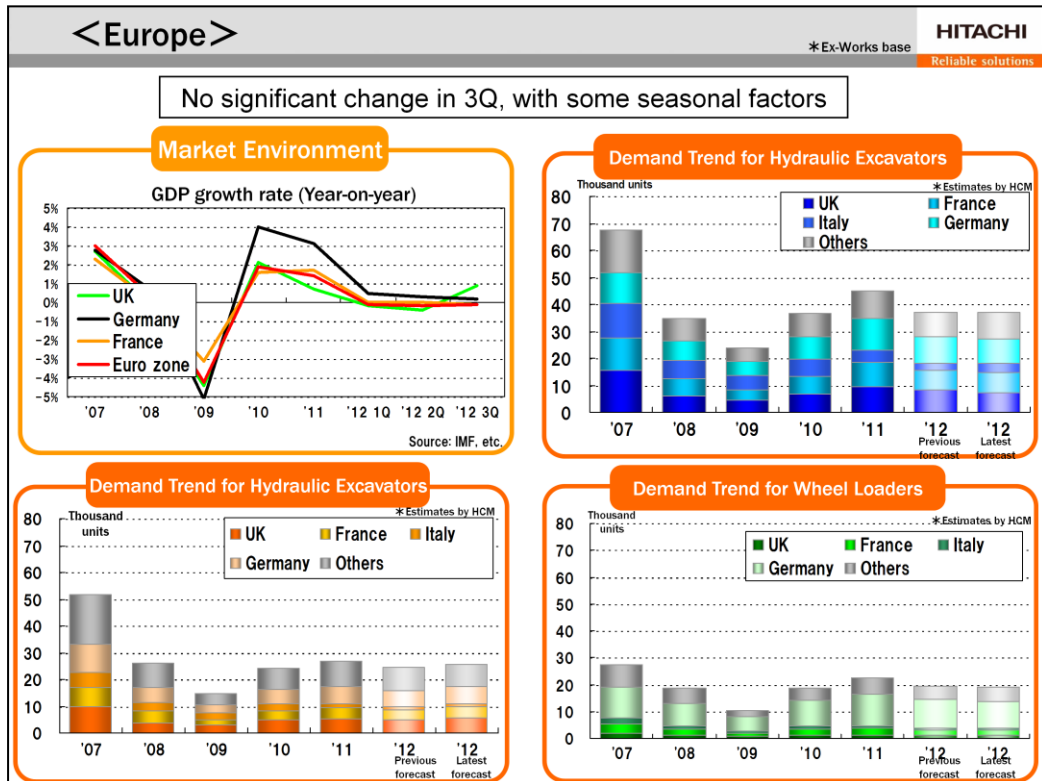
＜Europe＞

＊Ex-Works base

HITACHI
Reliable solutions

No significant change in 3Q, with some seasonal factors

Market Environment

GDP growth rate (Year-on-year)

5%
4%
3%
2%
1%
0%
-1%
-2%
-3%
-4%
-5%

UK
Germany
France
Euro zone

'07 '08 '09 '10 '11 '12 1Q '12 2Q '12 3Q

Source: IMF, etc.

Demand Trend for Hydraulic Excavators

Thousand units

＊Estimates by HCM

UK
France
Italy
Germany
Others

80
70
60
50
40
30
20
10
0

'07 '08 '09 '10 '11 '12 Previous forecast '12 Latest forecast

Demand Trend for Hydraulic Excavators

Thousand units

＊Estimates by HCM

UK
France
Italy
Germany
Others

80
70
60
50
40
30
20
10
0

'07 '08 '09 '10 '11 '12 Previous forecast '12 Latest forecast

Demand Trend for Wheel Loaders

Thousand units

＊Estimates by HCM

UK
France
Italy
Germany
Others

80
70
60
50
40
30
20
10
0

'07 '08 '09 '10 '11 '12 Previous forecast '12 Latest forecast